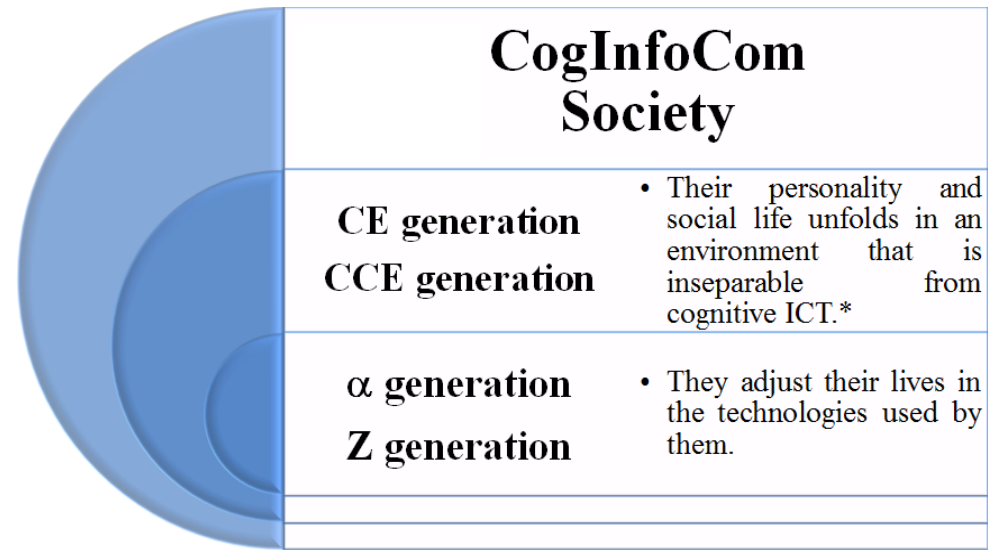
CogInfoCom Society

CE generation
CCE generation

• Their personality and social life unfolds in an environment that is inseparable from cognitive ICT.*

$\alpha$ generation
Z generation

• They adjust their lives in the technologies used by them.